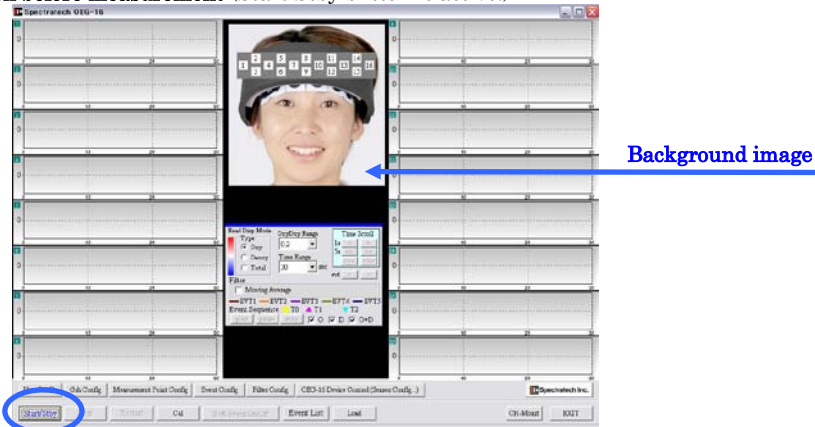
Spectratech OEG-16

1 2 3 4 5 6 7 8 9 10 11 12 13 14 15 16

Background image

Real Disp Mode
Type
Oxy
Deoxy
Total
OxyDeoxy Range
0.2
Time Range
30 sec
Time Scroll
Filter
Moving Average
EVT1 EVT2 EVT3 EVT4 EVT5
Event Sequence T0 T1 T2
O D O+D

Ch Config | Measurement Point Config | Event Config | Filter Config | OEG-16 Device Control (Sensor Config...)

Spectratech Inc.

Start/Stop | Cal | Event List | Load | CH-Mount | EXIT